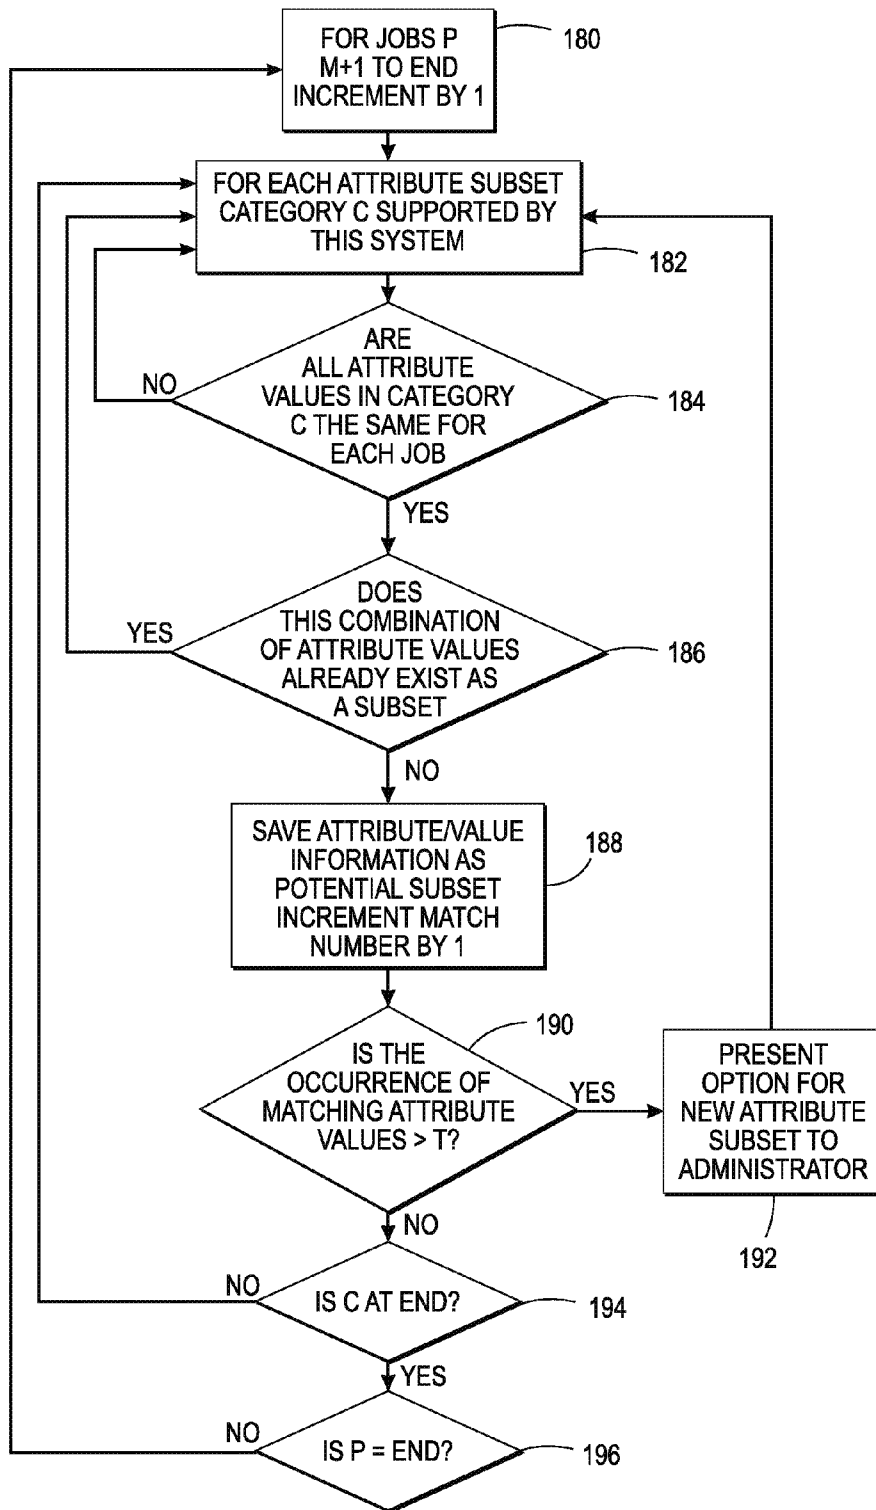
FOR JOBS P M+1 TO END INCREMENT BY 1

180

FOR EACH ATTRIBUTE SUBSET CATEGORY C SUPPORTED BY THIS SYSTEM

182

ARE ALL ATTRIBUTE VALUES IN CATEGORY C THE SAME FOR EACH JOB

NO

184

YES

DOES THIS COMBINATION OF ATTRIBUTE VALUES ALREADY EXIST AS A SUBSET

YES

186

NO

SAVE ATTRIBUTE/VALUE INFORMATION AS POTENTIAL SUBSET INCREMENT MATCH NUMBER BY 1

188

190

IS THE OCCURRENCE OF MATCHING ATTRIBUTE VALUES > T?

YES

PRESENT OPTION FOR NEW ATTRIBUTE SUBSET TO ADMINISTRATOR

192

NO

NO

IS C AT END?

194

YES

NO

IS P = END?

196